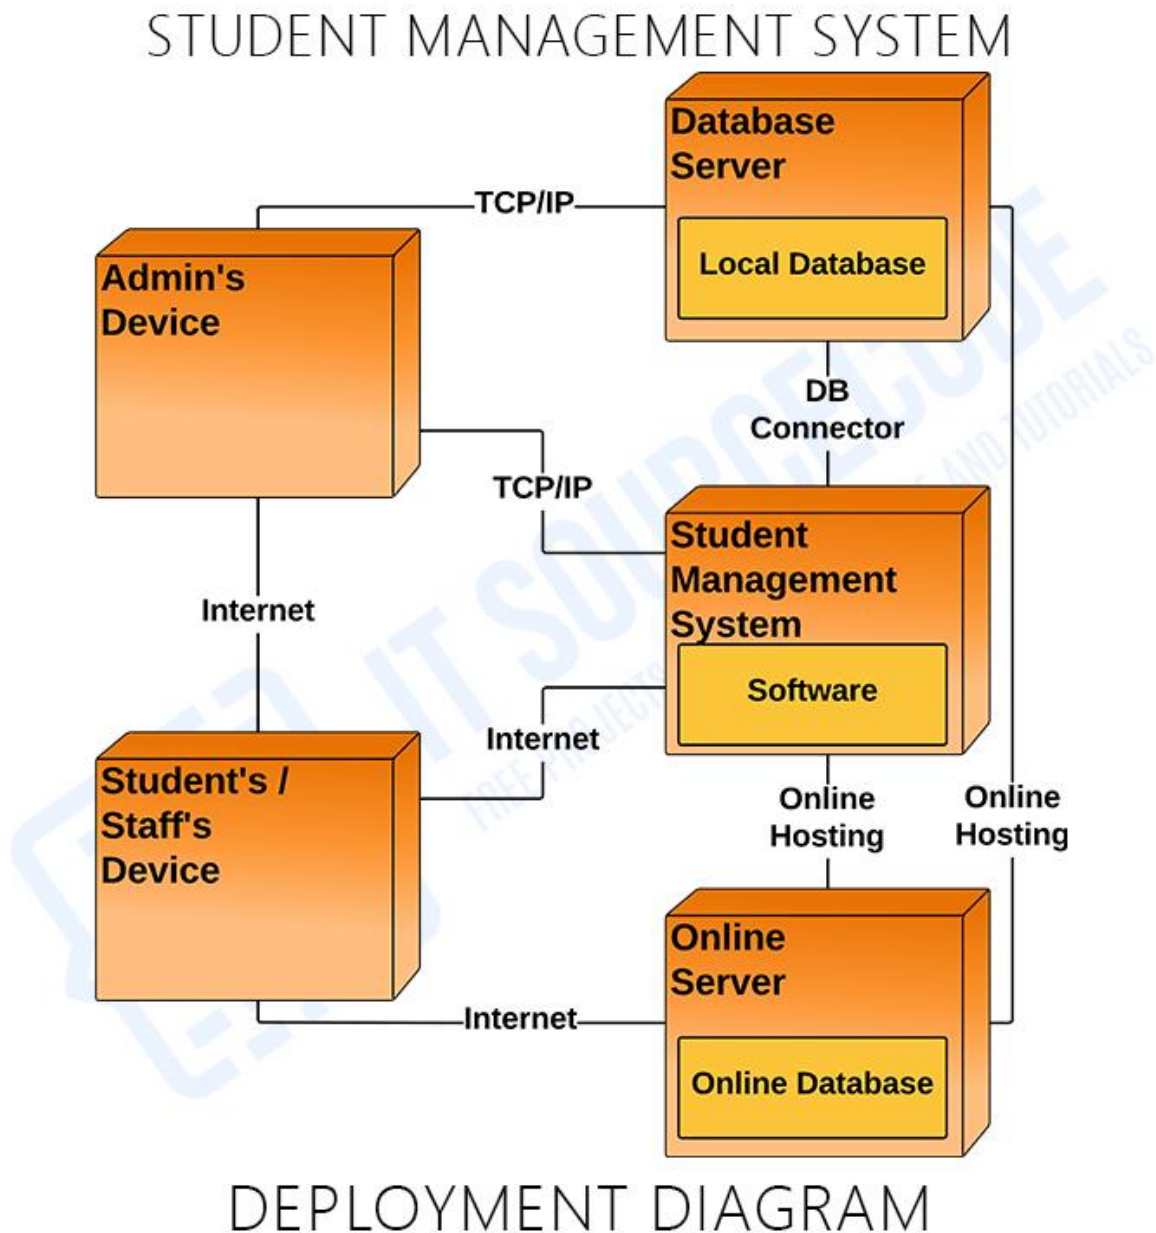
STUDENT MANAGEMENT SYSTEM

Database Server

Local Database

TCP/IP

Admin's Device

DB Connector

TCP/IP

Student Management System

Software

Internet

Internet

Student's / Staff's Device

Online Hosting

Online Hosting

Online Server

Internet

Online Database

IT SOURCECODE

FREE PROJECTS AND TUTORIALS

DEPLOYMENT DIAGRAM